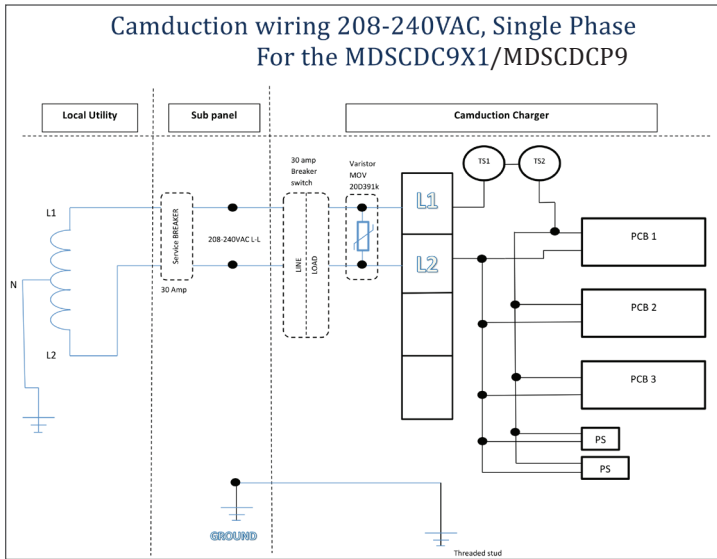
Camduction wiring 208-240VAC, Single Phase
For the MDSCDC9X1/MDSCDCP9

Local Utility

Sub panel

Camduction Charger

L1

N

L2

Service BREAKER

30 Amp

208-240VAC L-L

30 amp Breaker switch

LINE

LOAD

Varistor MOV 20D391k

TS1

TS2

L1

L2

PCB 1

PCB 2

PCB 3

PS

PS

GROUND

Threaded stud